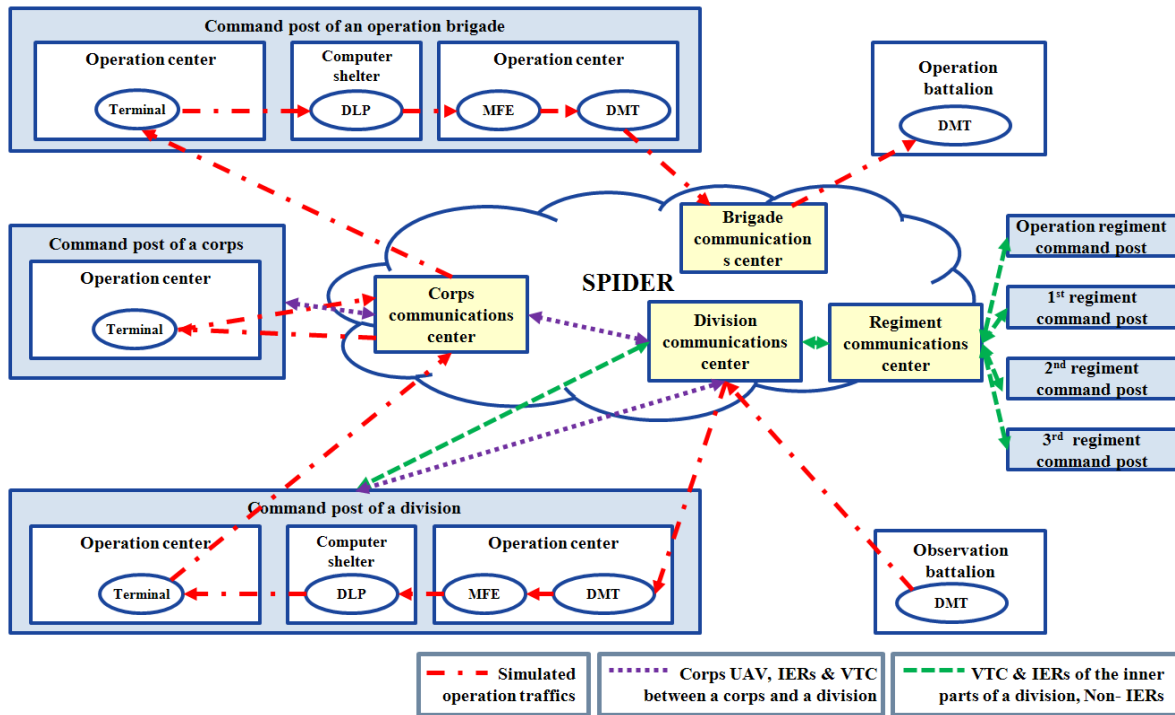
Command post of an operation brigade

Operation center

Terminal

Computer shelter

DLP

Operation center

MFE

DMT

Operation battalion

DMT

Brigade communications center

Command post of a corps

Operation center

Terminal

SPIDER

Corps communications center

Division communications center

Regiment communications center

Operation regiment command post

1$^{st}$ regiment command post

2$^{nd}$ regiment command post

3$^{rd}$ regiment command post

Command post of a division

Operation center

Terminal

Computer shelter

DLP

Operation center

MFE

DMT

Observation battalion

DMT

Simulated operation traffics

Corps UAV, IERs & VTC between a corps and a division

VTC & IERs of the inner parts of a division, Non- IERs